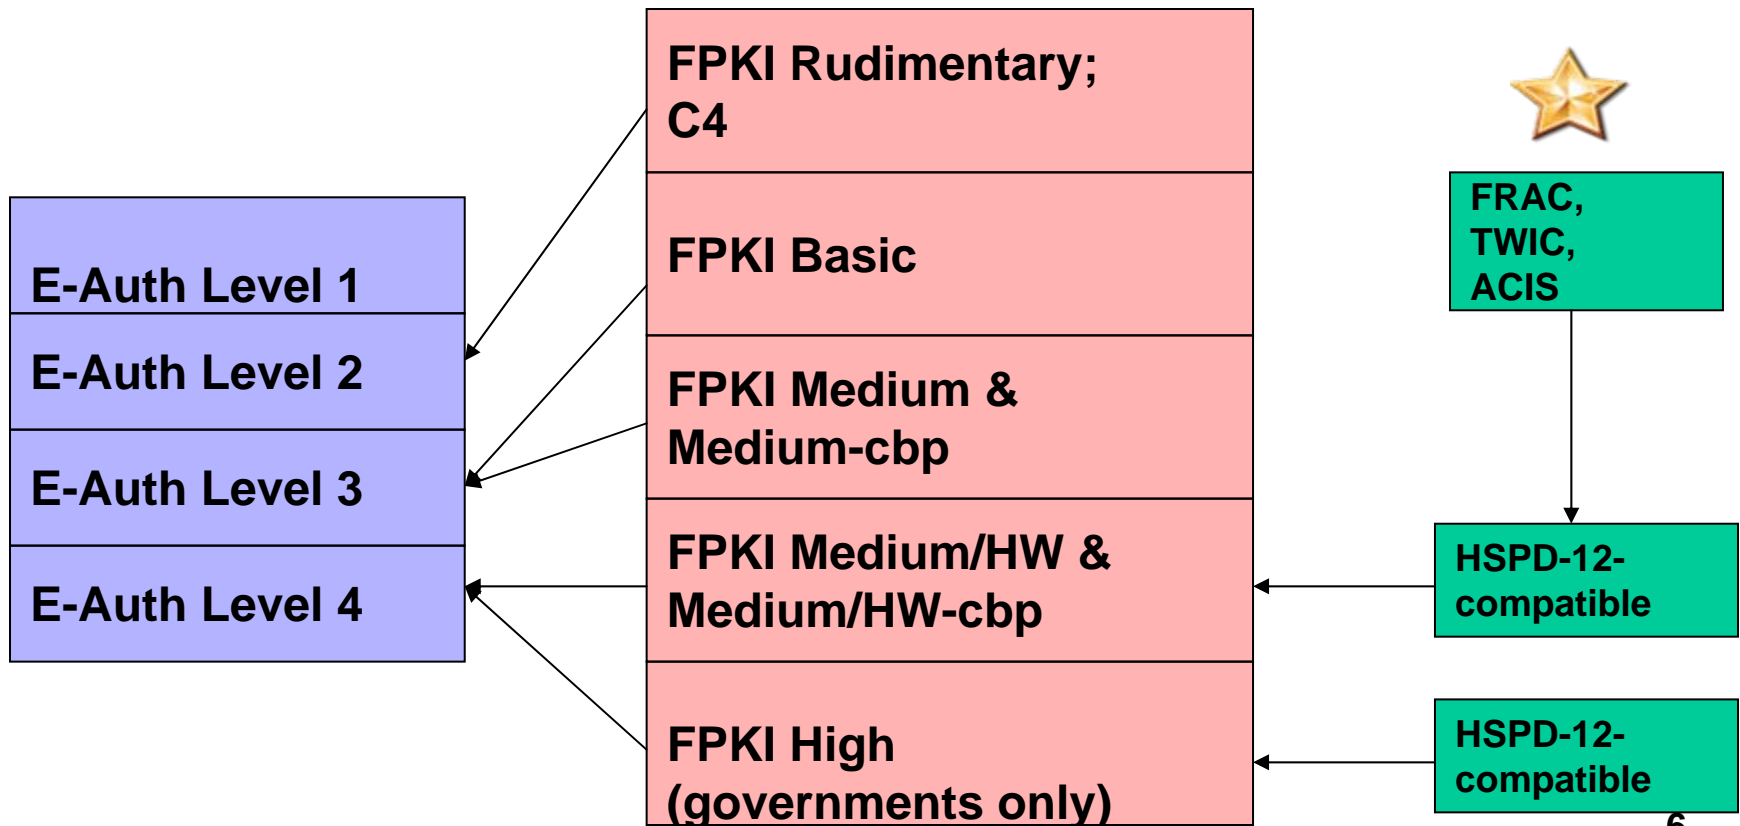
E-Auth Level 1

E-Auth Level 2

E-Auth Level 3

E-Auth Level 4

FPKI Rudimentary; C4

FPKI Basic

FPKI Medium & Medium-cbp

FPKI Medium/HW & Medium/HW-cbp

FPKI High (governments only)

FRAC, TWIC, ACIS

HSPD-12-compatible

HSPD-12-compatible

6